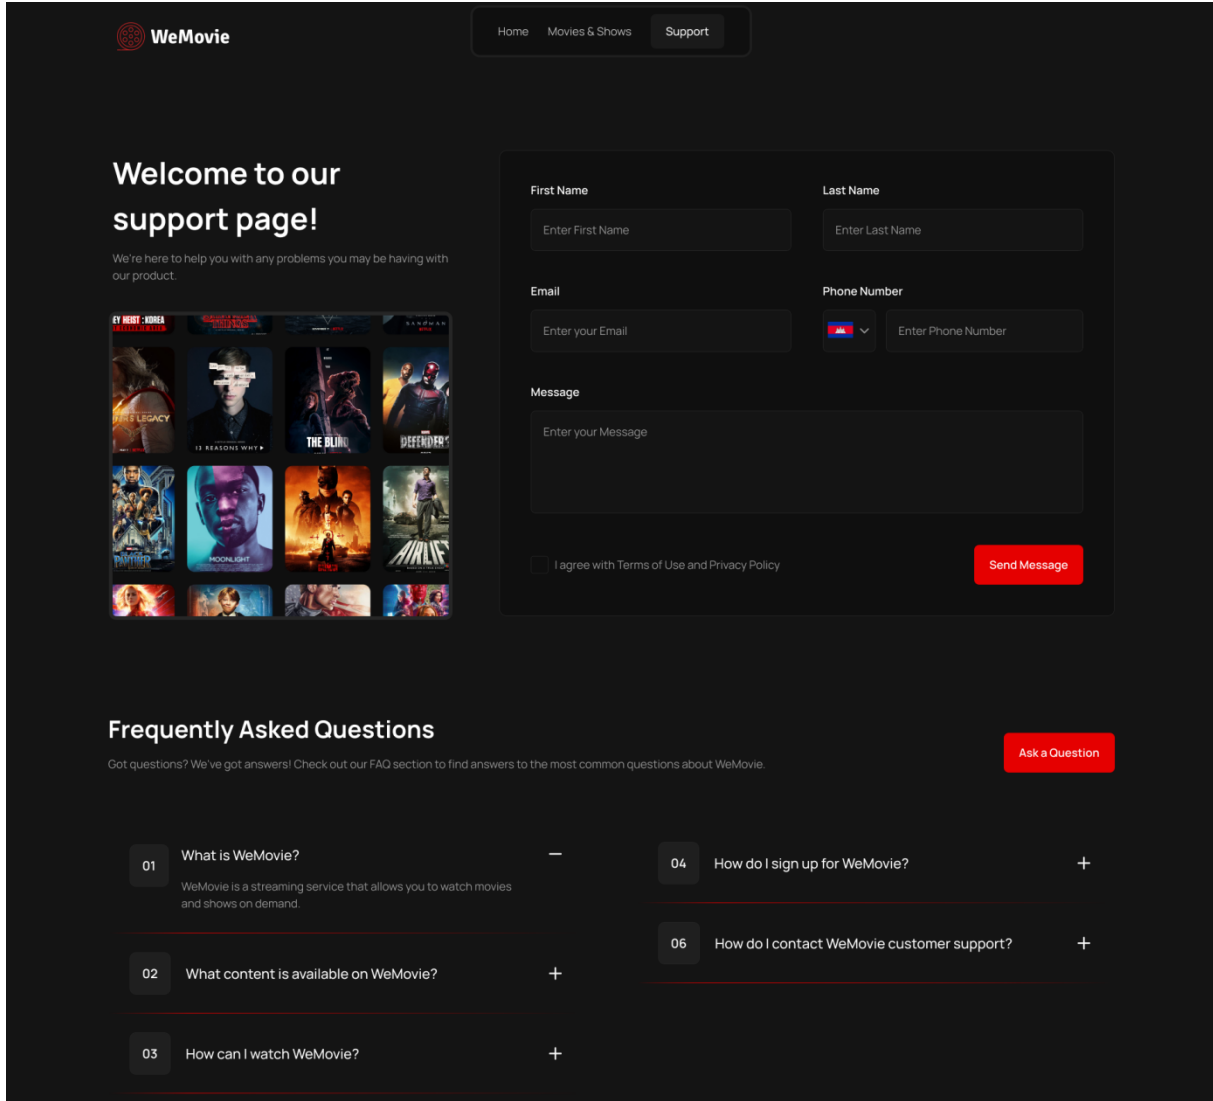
WeMovie

Home Movies & Shows Support

Welcome to our support page!

We're here to help you with any problems you may be having with our product.

EY HEIST : KOREA

LEGACY

13 REASONS WHY

THE BLIND

DEFENDERS

MOONLIGHT

AIRLIFT

First Name
Enter First Name

Last Name
Enter Last Name

Email
Enter your Email

Phone Number
Enter Phone Number

Message
Enter your Message

I agree with Terms of Use and Privacy Policy

Send Message

Frequently Asked Questions

Got questions? We've got answers! Check out our FAQ section to find answers to the most common questions about WeMovie.

Ask a Question

01 What is WeMovie? −

WeMovie is a streaming service that allows you to watch movies and shows on demand.

02 What content is available on WeMovie? +

03 How can I watch WeMovie? +

04 How do I sign up for WeMovie? +

06 How do I contact WeMovie customer support? +